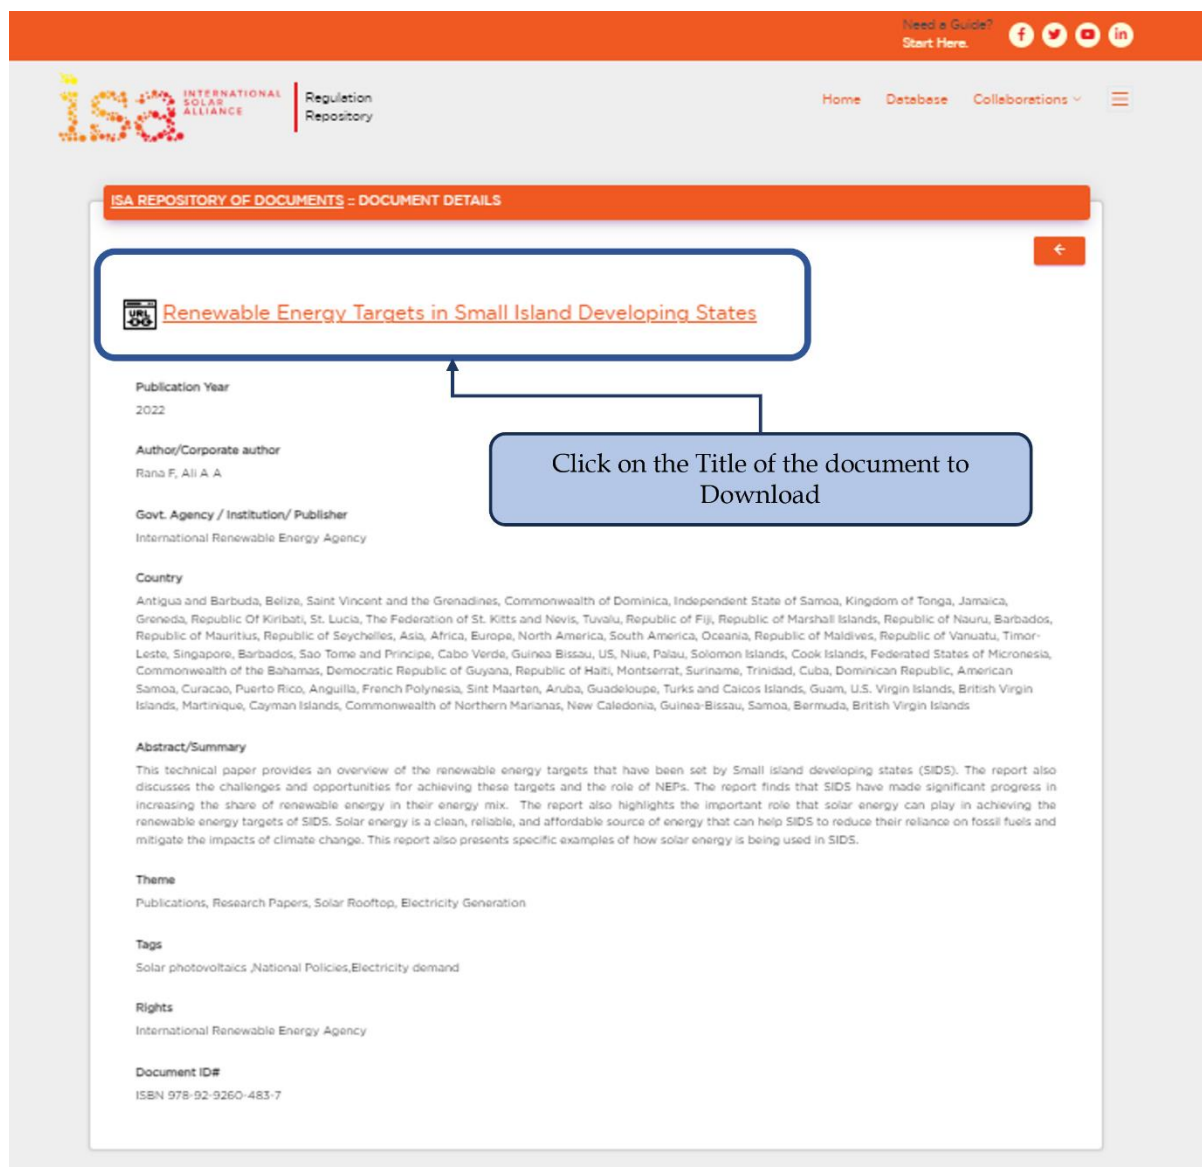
Need a Guide? Start Here.

isa INTERNATIONAL SOLAR ALLIANCE

Regulation Repository

Home Database Collaborations ⌄

ISA REPOSITORY OF DOCUMENTS :: DOCUMENT DETAILS

URL

Renewable Energy Targets in Small Island Developing States

Click on the Title of the document to Download

Publication Year

2022

Author/Corporate author

Rana F, Ali A A

Govt. Agency / Institution/ Publisher

International Renewable Energy Agency

Country

Antigua and Barbuda, Belize, Saint Vincent and the Grenadines, Commonwealth of Dominica, Independent State of Samoa, Kingdom of Tonga, Jamaica, Grenada, Republic Of Kiribati, St. Lucia, The Federation of St. Kitts and Nevis, Tuvalu, Republic of Fiji, Republic of Marshall Islands, Republic of Nauru, Barbados, Republic of Mauritius, Republic of Seychelles, Asia, Africa, Europe, North America, South America, Oceania, Republic of Maldives, Republic of Vanuatu, Timor-Leste, Singapore, Barbados, Sao Tome and Principe, Cabo Verde, Guinea Bissau, US, Niue, Palau, Solomon Islands, Cook Islands, Federated States of Micronesia, Commonwealth of the Bahamas, Democratic Republic of Guyana, Republic of Haiti, Montserrat, Suriname, Trinidad, Cuba, Dominican Republic, American Samoa, Curacao, Puerto Rico, Anguilla, French Polynesia, Sint Maarten, Aruba, Guadeloupe, Turks and Caicos Islands, Guam, U.S. Virgin Islands, British Virgin Islands, Martinique, Cayman Islands, Commonwealth of Northern Marianas, New Caledonia, Guinea-Bissau, Samoa, Bermuda, British Virgin Islands

Abstract/Summary

This technical paper provides an overview of the renewable energy targets that have been set by Small island developing states (SIDS). The report also discusses the challenges and opportunities for achieving these targets and the role of NEPs. The report finds that SIDS have made significant progress in increasing the share of renewable energy in their energy mix. The report also highlights the important role that solar energy can play in achieving the renewable energy targets of SIDS. Solar energy is a clean, reliable, and affordable source of energy that can help SIDS to reduce their reliance on fossil fuels and mitigate the impacts of climate change. This report also presents specific examples of how solar energy is being used in SIDS.

Theme

Publications, Research Papers, Solar Rooftop, Electricity Generation

Tags

Solar photovoltaics ,National Policies,Electricity demand

Rights

International Renewable Energy Agency

Document ID#

ISBN 978-92-9260-483-7